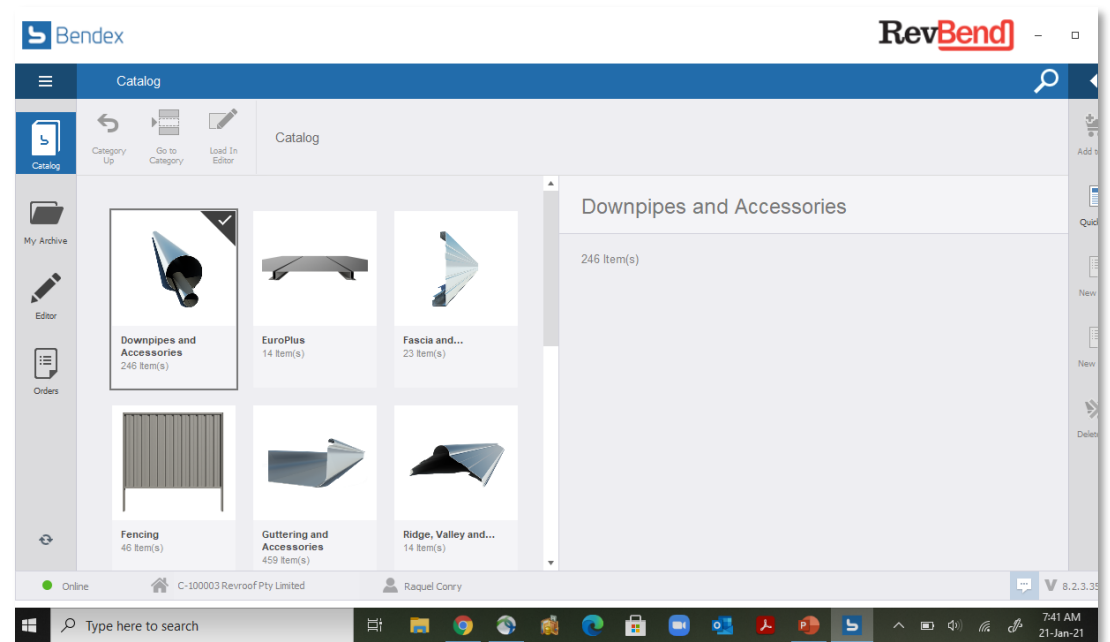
Bendex

RevBend

Catalog

Catalog

My Archive

Editor

Orders

Category Up

Go to Category

Load In Editor

Catalog

Downpipes and Accessories
246 Item(s)

EuroPlus
14 Item(s)

Fascia and...
23 Item(s)

Fencing
46 Item(s)

Guttering and Accessories
459 Item(s)

Ridge, Valley and...
14 Item(s)

Downpipes and Accessories

246 Item(s)

Add t

Quic

New

New

Delet

Online

C-100003 Revroof Pty Limited

Raquel Conry

V 8.2.3.35

Type here to search

7:41 AM
21-Jan-21